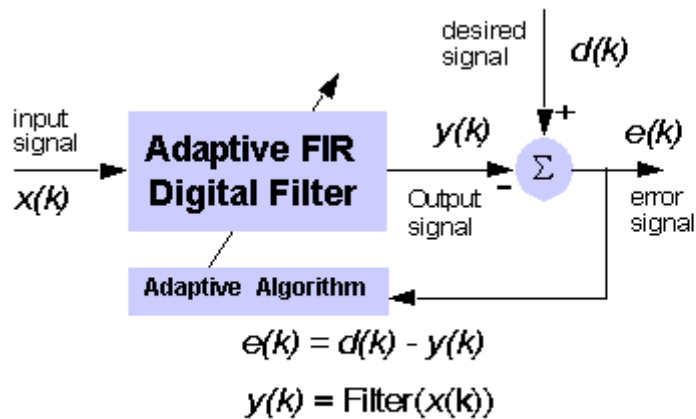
desired signal

$d(k)$

input signal

$x(k)$

Adaptive FIR Digital Filter

$y(k)$

Output signal

-

+

$\Sigma$

$e(k)$

error signal

Adaptive Algorithm

$e(k) = d(k) - y(k)$

$y(k) = \text{Filter}(x(k))$